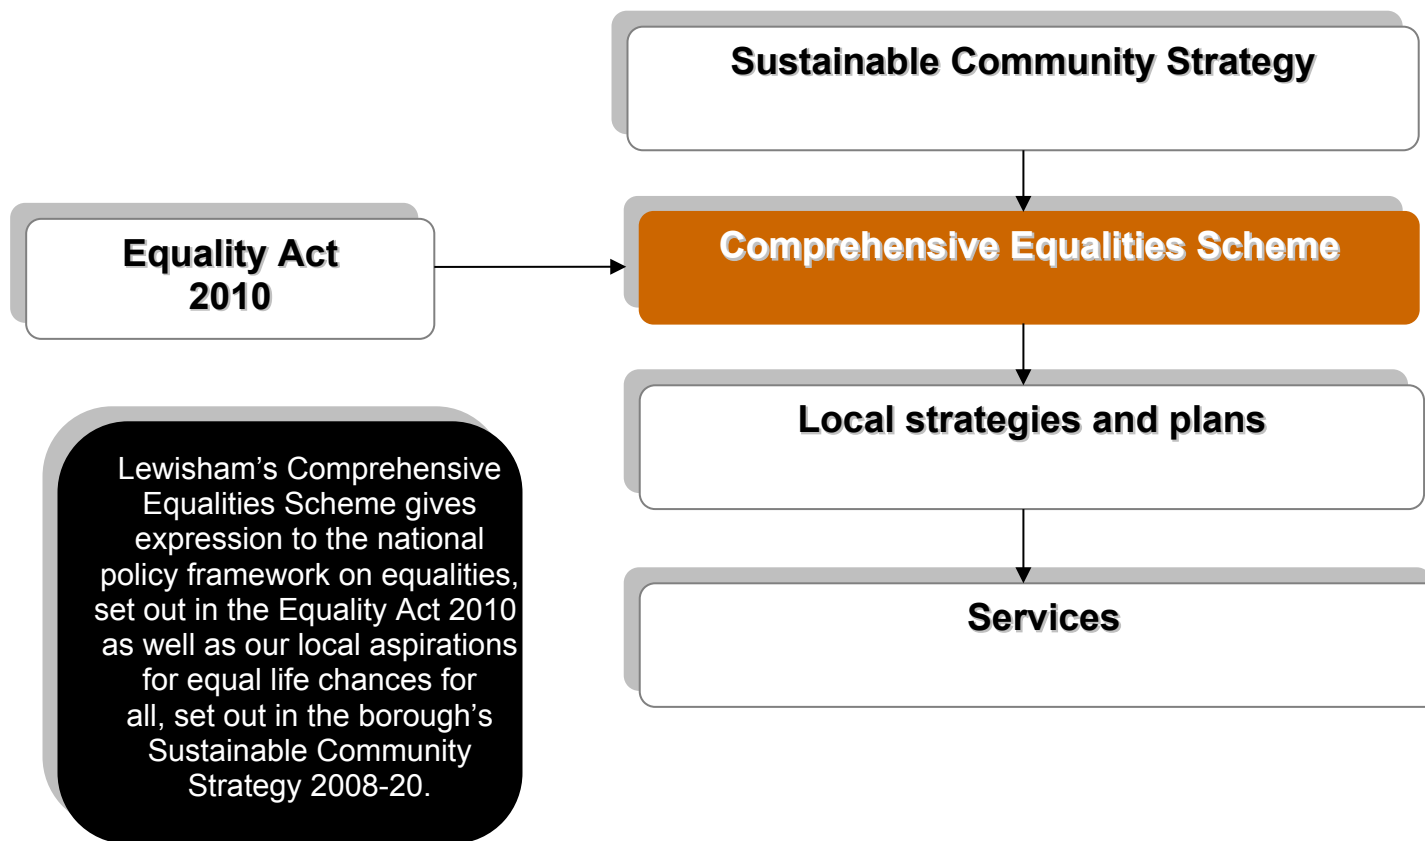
Sustainable Community Strategy

Equality Act 2010

Comprehensive Equalities Scheme

Local strategies and plans

Services

Lewisham's Comprehensive Equalities Scheme gives expression to the national policy framework on equalities, set out in the Equality Act 2010 as well as our local aspirations for equal life chances for all, set out in the borough's Sustainable Community Strategy 2008-20.